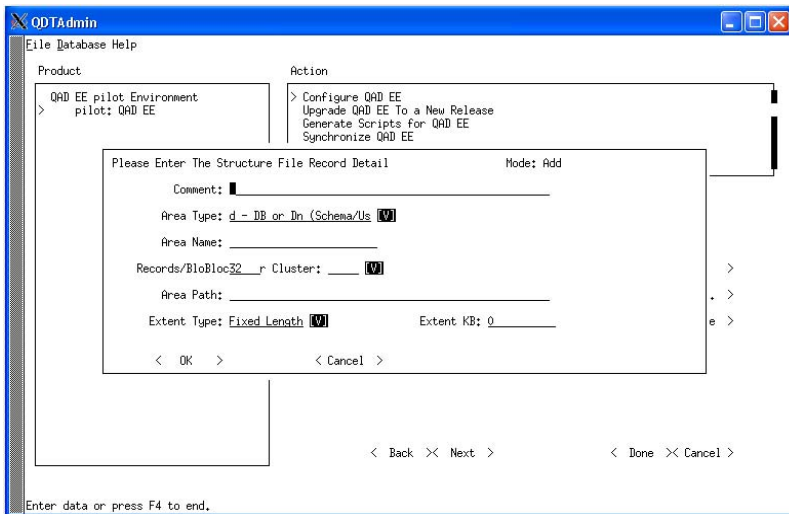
QDTAdmin

File Database Help

Product

QAD EE pilot Environment
> pilot: QAD EE

Action

> Configure QAD EE
Upgrade QAD EE To a New Release
Generate Scripts for QAD EE
Synchronize QAD EE

Please Enter The Structure File Record Detail

Mode: Add

Comment:

Area Type: d - DB or Dn (Schema/Us [V]

Area Name:

Records/BloBloc32 r Cluster: [V]

Area Path:

Extent Type: Fixed Length [V]

Extent KB: 0

< OK >

< Cancel >

>

. >

e >

< Back >< Next >

< Done >< Cancel >

Enter data or press F4 to end.